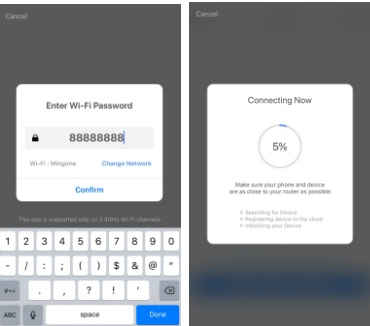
Cancel

Enter Wi-Fi Password

88888888

Wi-Fi : Mingone

Change Network

Confirm

This app is supported only on 2.4GHz Wi-Fi channels

1 2 3 4 5 6 7 8 9 0

- / : ; ( ) $ & @ "

#+= . , ? ! '

ABC space Done

Cancel

Connecting Now

5%

Make sure your phone and device are as close to your router as possible.

Searching for Device
Registering device to the cloud
Initializing your Device